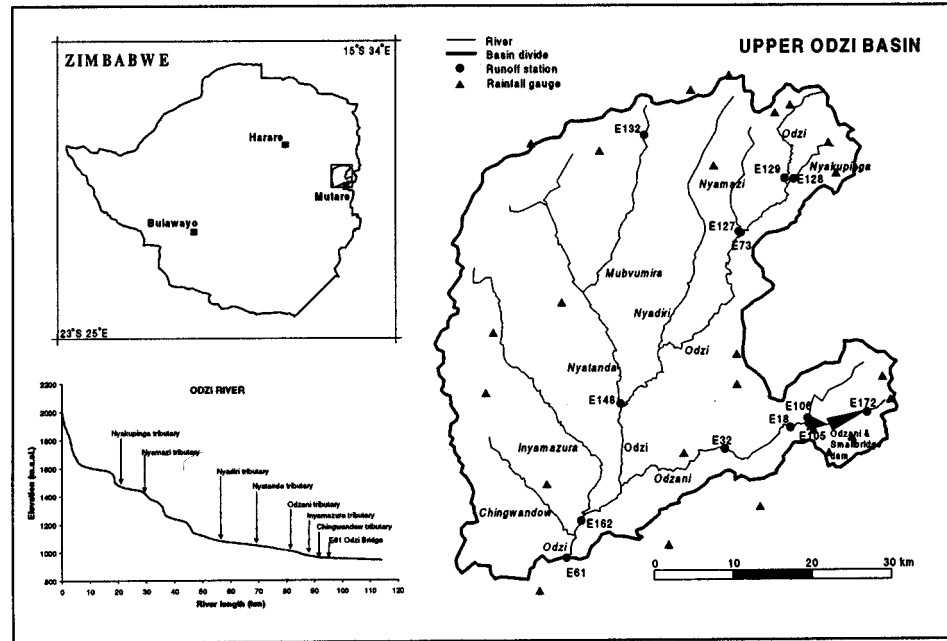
ZIMBABWE

15°S 34°E

Harare

Mutare

Bulawayo

23°S 25°E

ODZI RIVER

Elevation (m.a.s.l.)

2200
2000
1800
1600
1400
1200
1000
800

Nyakupinga tributary
Nyamazi tributary
Nyadiri tributary
Nyatande tributary
Odzani tributary
Inyamazura tributary
Chingwandow tributary
E61 Odzi Bridge

0 10 20 30 40 50 60 70 80 90 100 110 120

River length (km)

River
Basin divide
Runoff station
Rainfall gauge

UPPER ODZI BASIN

E132
Odzi
Nyakupinga
E129
E128
Nyamazi
E127
E73
Mubvumira
Nyadiri
Odzi
Nyatanda
E148
E106
E172
E18
E105
Odzani & Smallbridge dam
Inyamazura
Odzi
E32
Odzani
Chingwandow
E162
Odzi
E61

0 10 20 30 km